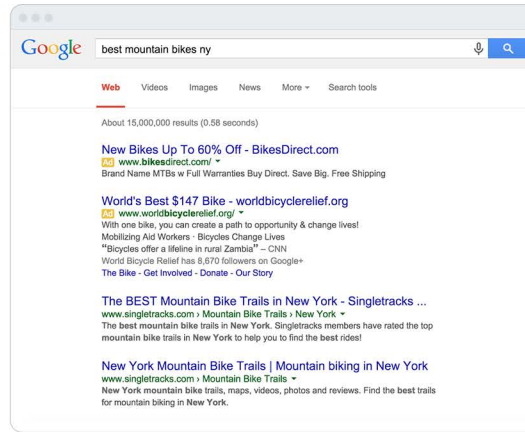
Google

best mountain bikes ny

Web Videos Images News More ▾ Search tools

About 15,000,000 results (0.58 seconds)

New Bikes Up To 60% Off - BikesDirect.com
Ad www.bikesdirect.com/ ▾
Brand Name MTBs w Full Warranties Buy Direct. Save Big. Free Shipping

World's Best $147 Bike - worldbicyclerelief.org
Ad www.worldbicyclerelief.org/ ▾
With one bike, you can create a path to opportunity & change lives!
Mobilizing Aid Workers · Bicycles Change Lives
"Bicycles offer a lifeline in rural Zambia" – CNN
World Bicycle Relief has 8,670 followers on Google+
The Bike - Get Involved - Donate - Our Story

The BEST Mountain Bike Trails in New York - Singletracks ...
www.singletracks.com › Mountain Bike Trails › New York ▾
The best mountain bike trails in New York. Singletracks members have rated the top mountain bike trails in New York to help you to find the best rides!

New York Mountain Bike Trails | Mountain biking in New York
www.singletracks.com › Mountain Bike Trails ▾
New York mountain bike trails, maps, videos, photos and reviews. Find the best trails for mountain biking in New York.